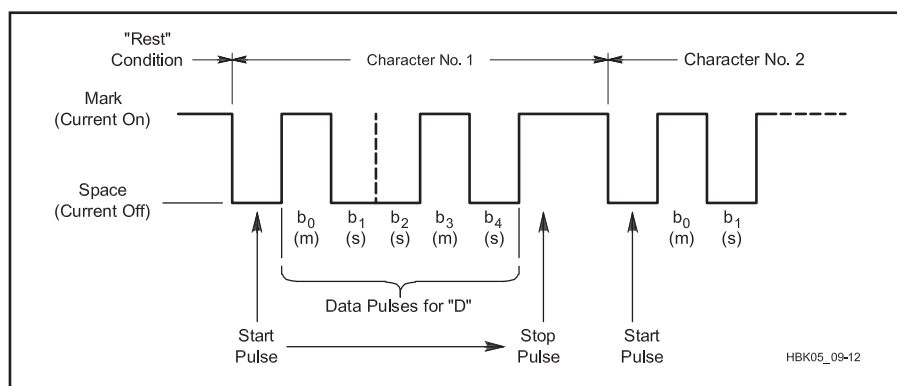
"Rest" Condition

Character No. 1

Character No. 2

Mark (Current On)

Space (Current Off)

$b_0$ (m)

$b_1$ (s)

$b_2$ (s)

$b_3$ (m)

$b_4$ (s)

$b_0$ (m)

$b_1$ (s)

Data Pulses for "D"

Start Pulse

Stop Pulse

Start Pulse

HBK05_09-12